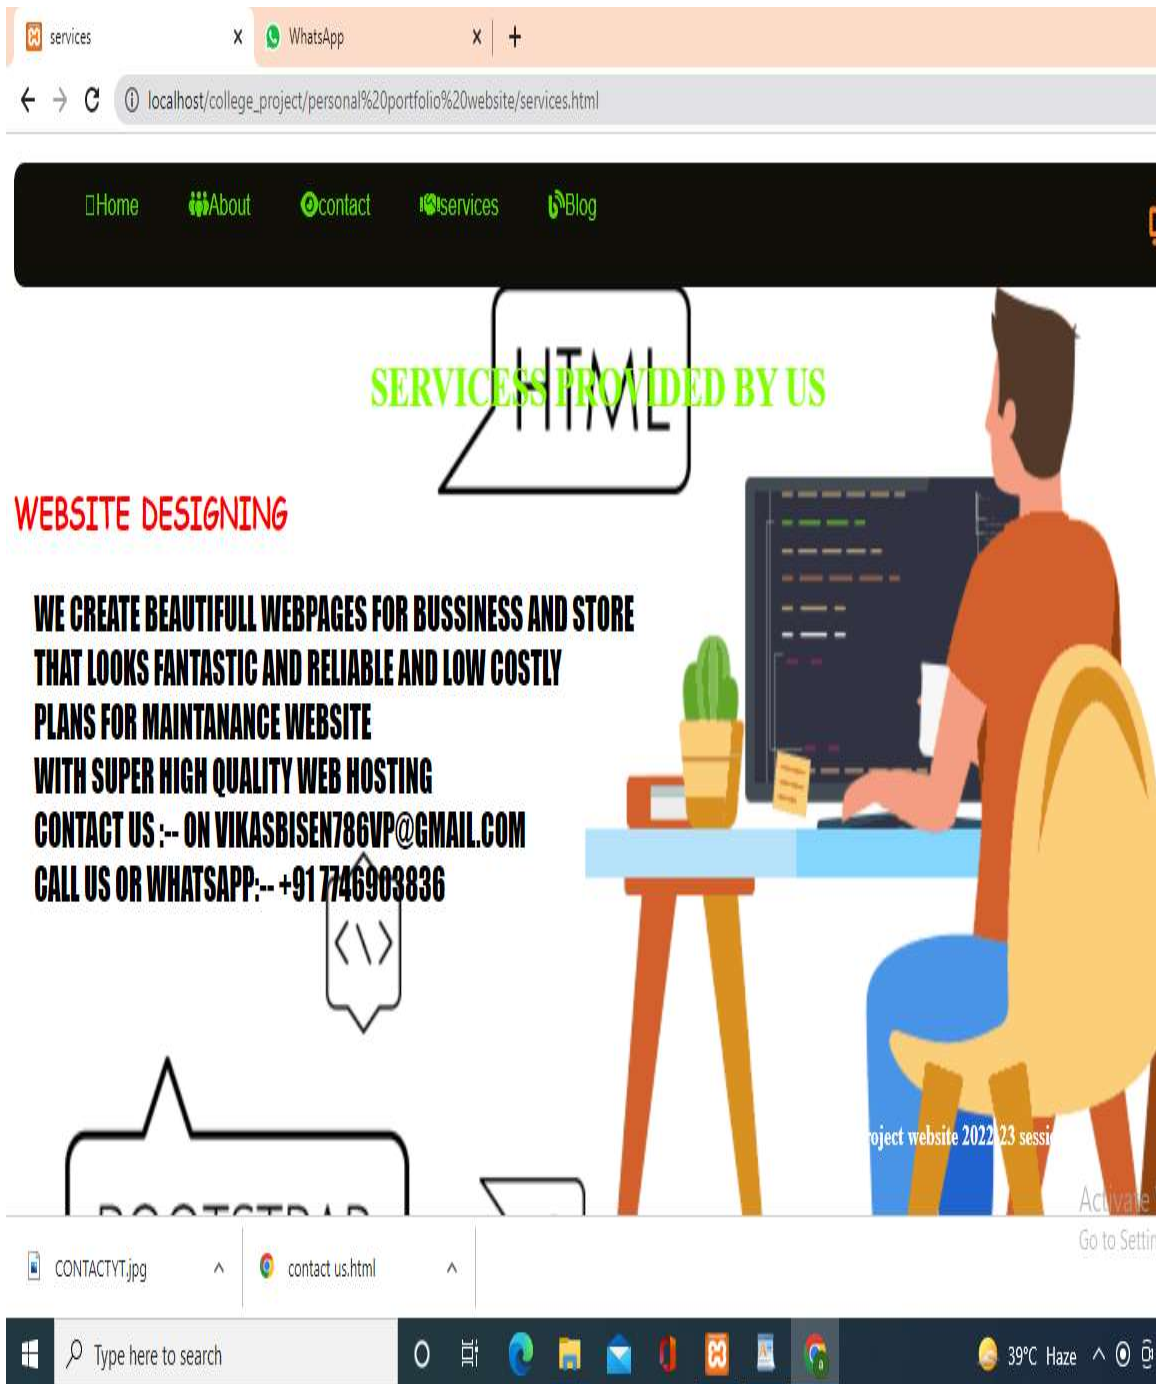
services
WhatsApp
+
localhost/college_project/personal%20portfolio%20website/services.html

Home About contact services Blog

HTML

SERVICESS PROVIDED BY US

WEBSITE DESIGNING

WE CREATE BEAUTIFULL WEBPAGES FOR BUSSINESS AND STORE
THAT LOOKS FANTASTIC AND RELIABLE AND LOW COSTLY
PLANS FOR MAINTANANCE WEBSITE
WITH SUPER HIGH QUALITY WEB HOSTING
CONTACT US :-- ON VIKASBISEN786VP@GMAIL.COM
CALL US OR WHATSAPP:-- +91 7746903836

<\>

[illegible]oject website 2022-23 sessi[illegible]

Activate
Go to Settin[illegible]

CONTACTYT.jpg
contact us.html

Type here to search
39°C Haze